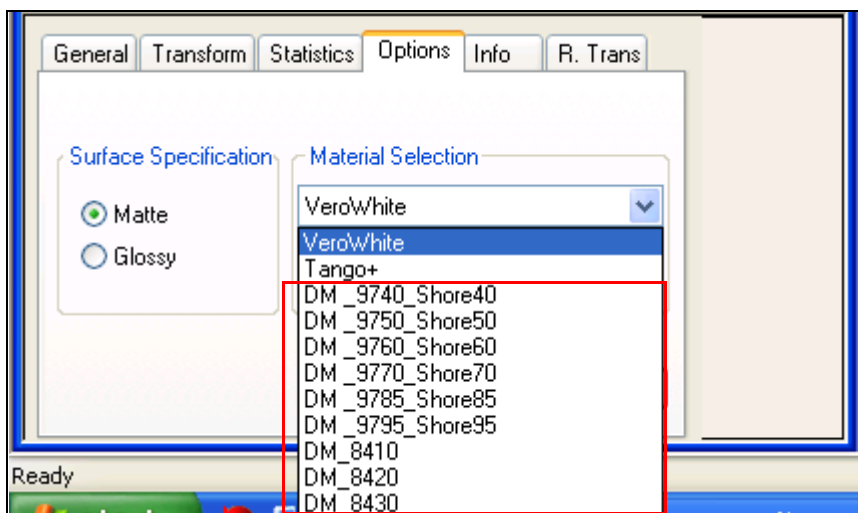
General | Transform | Statistics | Options | Info | R. Trans

Surface Specification
Matte
Glossy

Material Selection
VeroWhite
VeroWhite
Tango+
DM _9740_Shore40
DM _9750_Shore50
DM _9760_Shore60
DM _9770_Shore70
DM _9785_Shore85
DM _9795_Shore95
DM_8410
DM_8420
DM_8430

Ready